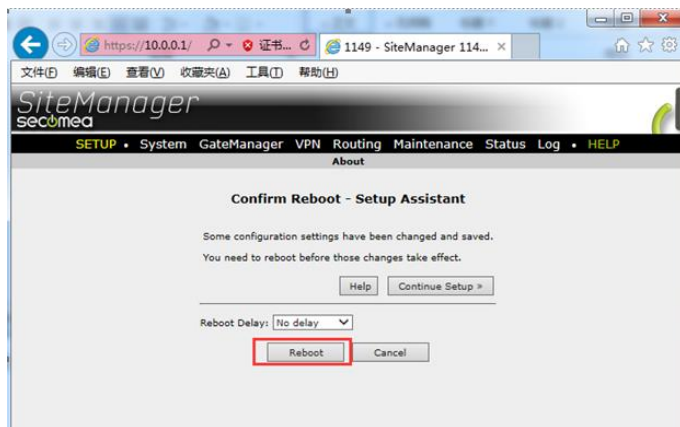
https://10.0.0.1/ 证书... 1149 - SiteManager 114...

文件(F) 编辑(E) 查看(V) 收藏夹(A) 工具(T) 帮助(H)

SiteManager
secomea

SETUP • System GateManager VPN Routing Maintenance Status Log • HELP
About

Confirm Reboot - Setup Assistant

Some configuration settings have been changed and saved.

You need to reboot before those changes take effect.

Help Continue Setup »

Reboot Delay: No delay

Reboot Cancel